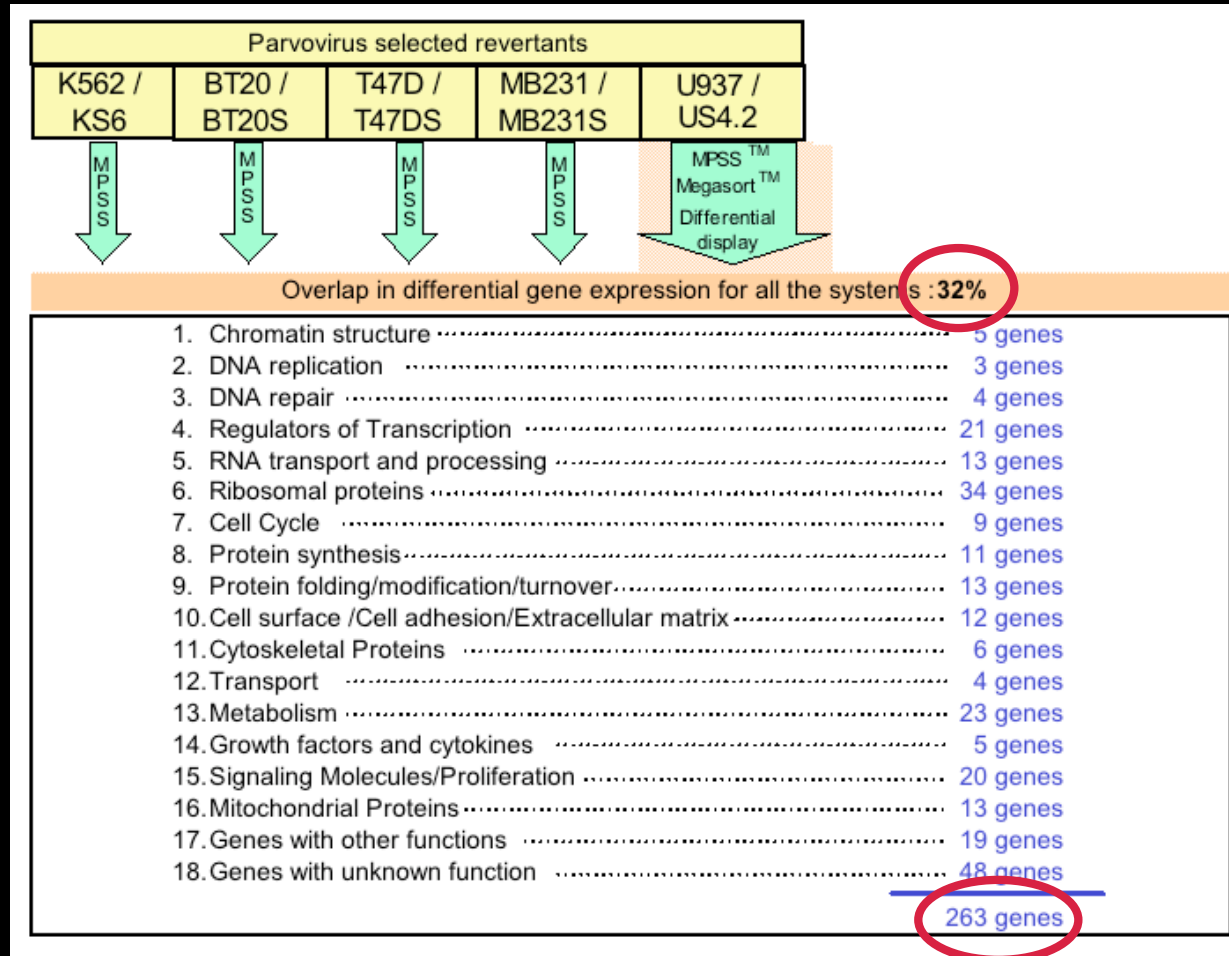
Parvovirus selected revertants

| K562 / KS6 | BT20 / BT20S | T47D / T47DS | MB231 / MB231S | U937 / US4.2 |
|---|---|---|---|---|

MPSS

MPSS

MPSS

MPSS

MPSS$^{TM}$ Megasort$^{TM}$ Differential display

Overlap in differential gene expression for all the systems : **32%**

1. Chromatin structure ........ 5 genes
2. DNA replication ........ 3 genes
3. DNA repair ........ 4 genes
4. Regulators of Transcription ........ 21 genes
5. RNA transport and processing ........ 13 genes
6. Ribosomal proteins ........ 34 genes
7. Cell Cycle ........ 9 genes
8. Protein synthesis........ 11 genes
9. Protein folding/modification/turnover........ 13 genes
10. Cell surface /Cell adhesion/Extracellular matrix ........ 12 genes
11. Cytoskeletal Proteins ........ 6 genes
12. Transport ........ 4 genes
13. Metabolism ........ 23 genes
14. Growth factors and cytokines ........ 5 genes
15. Signaling Molecules/Proliferation ........ 20 genes
16. Mitochondrial Proteins........ 13 genes
17. Genes with other functions ........ 19 genes
18. Genes with unknown function ........ 48 genes

263 genes